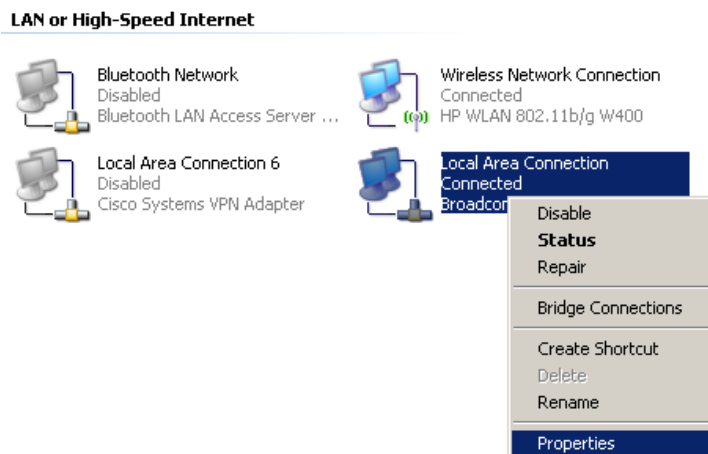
LAN or High-Speed Internet

Bluetooth Network
Disabled
Bluetooth LAN Access Server ...

Wireless Network Connection
Connected
HP WLAN 802.11b/g W400

Local Area Connection 6
Disabled
Cisco Systems VPN Adapter

Local Area Connection
Connected
Broadcom

Disable
Status
Repair
Bridge Connections
Create Shortcut
Delete
Rename
Properties